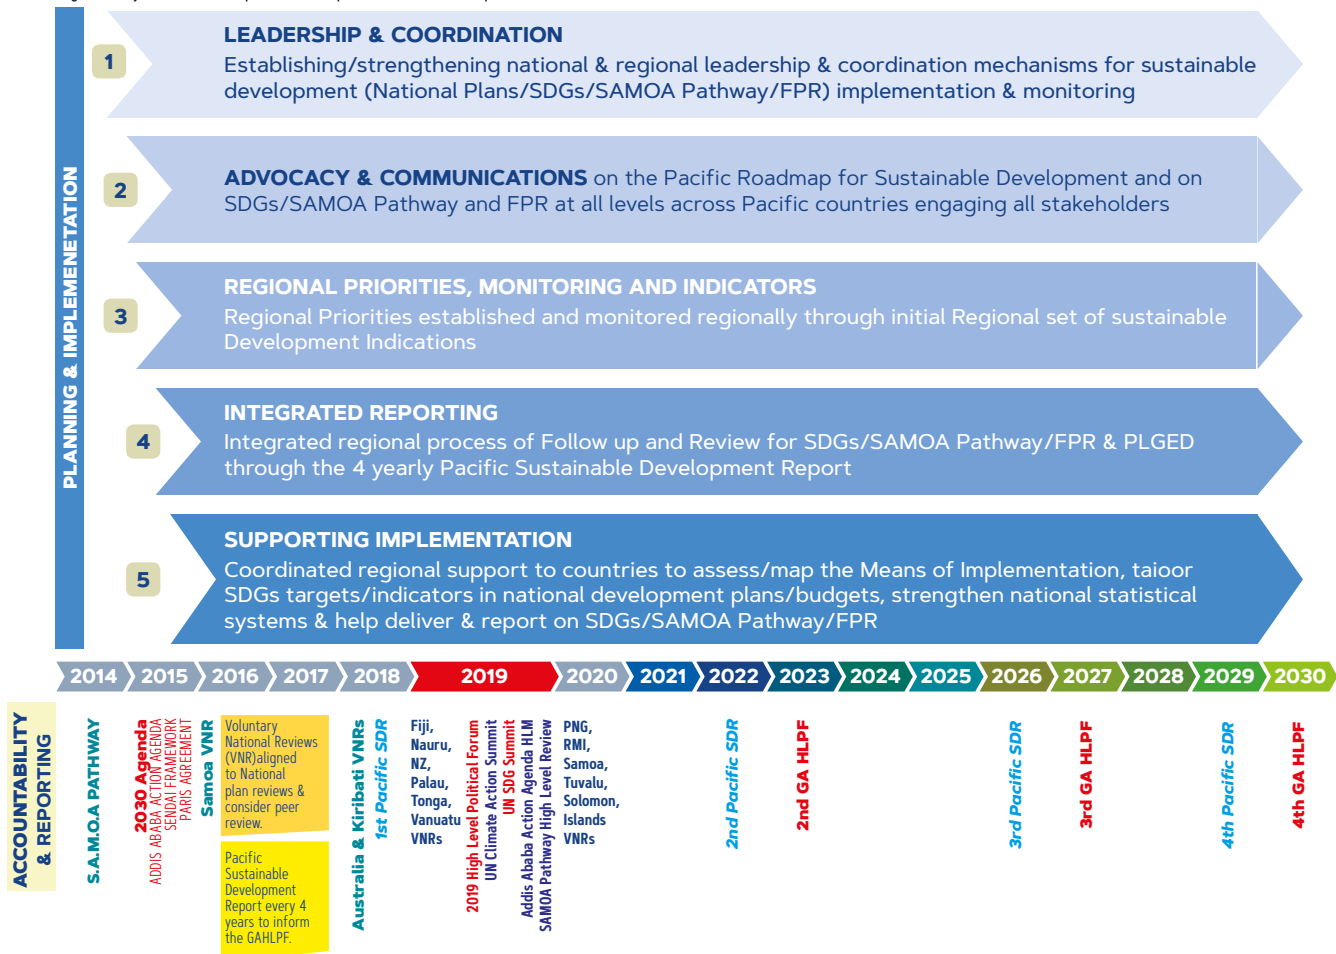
PLANNING & IMPLEMENETATION

1 LEADERSHIP & COORDINATION
Establishing/strengthening national & regional leadership & coordination mechanisms for sustainable development (National Plans/SDGs/SAMOA Pathway/FPR) implementation & monitoring

2 ADVOCACY & COMMUNICATIONS on the Pacific Roadmap for Sustainable Development and on SDGs/SAMOA Pathway and FPR at all levels across Pacific countries engaging all stakeholders

3 REGIONAL PRIORITIES, MONITORING AND INDICATORS
Regional Priorities established and monitored regionally through initial Regional set of sustainable Development Indications

4 INTEGRATED REPORTING
Integrated regional process of Follow up and Review for SDGs/SAMOA Pathway/FPR & PLGED through the 4 yearly Pacific Sustainable Development Report

5 SUPPORTING IMPLEMENTATION
Coordinated regional support to countries to assess/map the Means of Implementation, taioor SDGs targets/indicators in national development plans/budgets, strengthen national statistical systems & help deliver & report on SDGs/SAMOA Pathway/FPR

2014 2015 2016 2017 2018 2019 2020 2021 2022 2023 2024 2025 2026 2027 2028 2029 2030

ACCOUNTABILITY & REPORTING

S.A.M.O.A PATHWAY

2030 Agenda
ADDIS ABABA ACTION AGENDA
SENDAI FRAMEWORK
PARIS AGREEMENT

Samoa VNR

Voluntary National Reviews (VNR)aligned to National plan reviews & consider peer review.

Pacific Sustainable Development Report every 4 years to inform the GAHLPF.

Australia & Kiribati VNRs

1st Pacific SDR

Fiji, Nauru, NZ, Palau, Tonga, Vanuatu VNRs

2019 High Level Political Forum
UN Climate Action Summit
UN SDG Summit
Addis Ababa Action Agenda HLM
SAMOA Pathway High Level Review

PNG, RMI, Samoa, Tuvalu, Solomon, Islands VNRs

2nd Pacific SDR

2nd GA HLPF

3rd Pacific SDR

3rd GA HLPF

4th Pacific SDR

4th GA HLPF